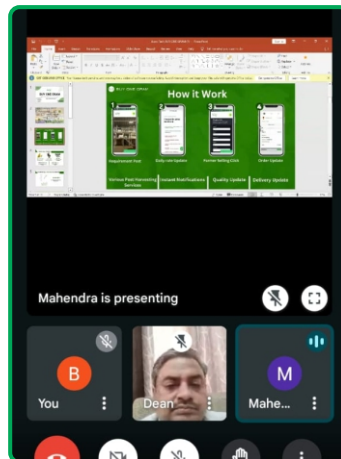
How it Work

1
2
3
4

Requirement Post

Daily rate Update

Farmer Selling Click

Order Update

Various Post Harvesting Services

Instant Notifications

Quality Update

Delivery Update

Mahendra is presenting

B

You

Dean

M

Mahe...